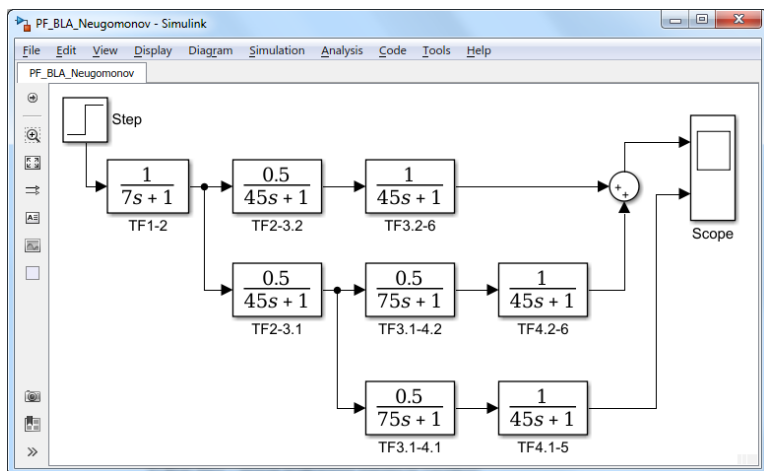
PF_BLA_Neugomonov - Simulink

File Edit View Display Diagram Simulation Analysis Code Tools Help

PF_BLA_Neugomonov

Step

$\frac{1}{7s+1}$
TF1-2

$\frac{0.5}{45s+1}$
TF2-3.2

$\frac{1}{45s+1}$
TF3.2-6

+
+

Scope

$\frac{0.5}{45s+1}$
TF2-3.1

$\frac{0.5}{75s+1}$
TF3.1-4.2

$\frac{1}{45s+1}$
TF4.2-6

$\frac{0.5}{75s+1}$
TF3.1-4.1

$\frac{1}{45s+1}$
TF4.1-5